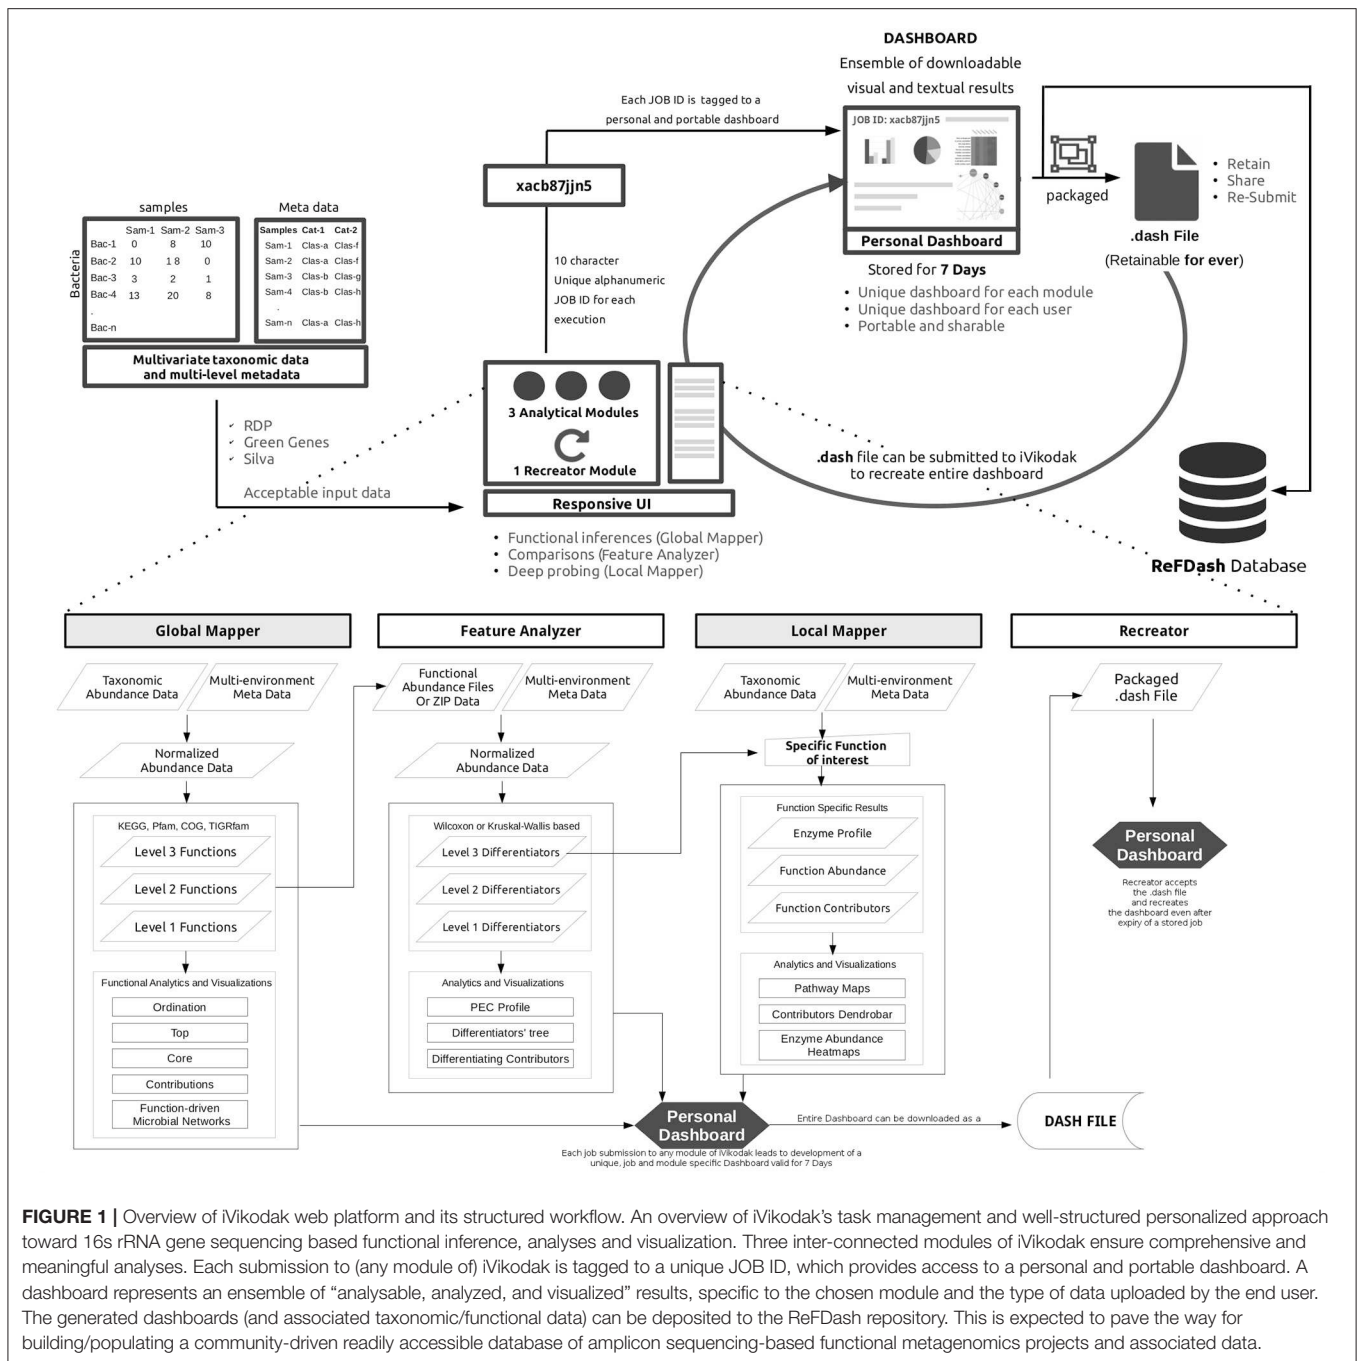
DASHBOARD
Ensemble of downloadable visual and textual results

Each JOB ID is tagged to a personal and portable dashboard

JOB ID: xacb87jjn5

packaged

Retain
Share
Re-Submit

.dash File
(Retainable for ever)

Personal Dashboard

Stored for 7 Days
Unique dashboard for each module
Unique dashboard for each user
Portable and sharable

xacb87jjn5

10 character Unique alphanumeric JOB ID for each execution

samples

Meta data

| | Sam-1 | Sam-2 | Sam-3 |
|---|---|---|---|
| Bac-1 | 0 | 8 | 10 |
| Bac-2 | 10 | 18 | 0 |
| Bac-3 | 3 | 2 | 1 |
| Bac-4 | 13 | 20 | 8 |
| . | | | |
| Bac-n | | | |

Bacteria

| Samples | Cat-1 | Cat-2 |
|---|---|---|
| Sam-1 | Clas-a | Clas-f |
| Sam-2 | Clas-a | Clas-f |
| Sam-3 | Clas-b | Clas-g |
| Sam-4 | Clas-b | Clas-h |
| . | | |
| Sam-n | Clas-a | Clas-h |

Multivariate taxonomic data and multi-level metadata

RDP
Green Genes
Silva
Acceptable input data

3 Analytical Modules
1 Recreator Module
Responsive UI

.dash file can be submitted to iVikodak to recreate entire dashboard

Functional inferences (Global Mapper)
Comparisons (Feature Analyzer)
Deep probing (Local Mapper)

ReFDash Database

Global Mapper

Taxonomic Abundance Data
Multi-environment Meta Data
Normalized Abundance Data
KEGG, Pfam, COG, TIGRfam
Level 3 Functions
Level 2 Functions
Level 1 Functions
Functional Analytics and Visualizations
Ordination
Top
Core
Contributions
Function-driven Microbial Networks

Feature Analyzer

Functional Abundance Files Or ZIP Data
Multi-environment Meta Data
Normalized Abundance Data
Wilcoxon or Kruskal-Wallis based
Level 3 Differentiators
Level 2 Differentiators
Level 1 Differentiators
Analytics and Visualizations
PEC Profile
Differentiators' tree
Differentiating Contributors

Local Mapper

Taxonomic Abundance Data
Multi-environment Meta Data
Specific Function of interest
Function Specific Results
Enzyme Profile
Function Abundance
Function Contributors
Analytics and Visualizations
Pathway Maps
Contributors Dendrobar
Enzyme Abundance Heatmaps

Recreator

Packaged .dash File
Personal Dashboard
Recreator accepts the .dash file and recreates the dashboard even after expiry of a stored job

Personal Dashboard
Entire Dashboard can be downloaded as a
DASH FILE
Each job submission to any module of iVikodak leads to development of a unique, job and module specific Dashboard valid for 7 Days

FIGURE 1 | Overview of iVikodak web platform and its structured workflow. An overview of iVikodak's task management and well-structured personalized approach toward 16s rRNA gene sequencing based functional inference, analyses and visualization. Three inter-connected modules of iVikodak ensure comprehensive and meaningful analyses. Each submission to (any module of) iVikodak is tagged to a unique JOB ID, which provides access to a personal and portable dashboard. A dashboard represents an ensemble of "analysable, analyzed, and visualized" results, specific to the chosen module and the type of data uploaded by the end user. The generated dashboards (and associated taxonomic/functional data) can be deposited to the ReFDash repository. This is expected to pave the way for building/populating a community-driven readily accessible database of amplicon sequencing-based functional metagenomics projects and associated data.